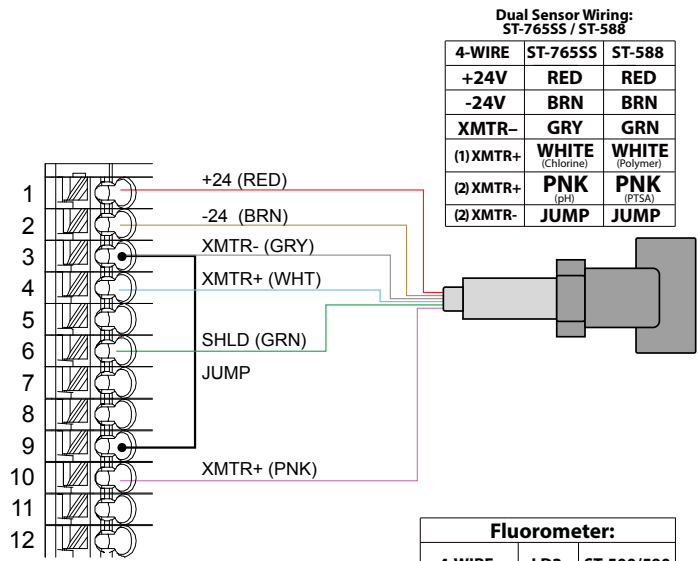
Dual Sensor Wiring:
ST-765SS / ST-588

| 4-WIRE | ST-765SS | ST-588 |
|---|---|---|
| +24V | RED | RED |
| -24V | BRN | BRN |
| XMTR– | GRY | GRN |
| (1) XMTR+ | WHITE (Chlorine) | WHITE (Polymer) |
| (2) XMTR+ | PNK (pH) | PNK (PTSA) |
| (2) XMTR- | JUMP | JUMP |

1
2
3
4
5
6
7
8
9
10
11
12

+24 (RED)
-24 (BRN)
XMTR- (GRY)
XMTR+ (WHT)
SHLD (GRN)
JUMP
XMTR+ (PNK)

Fluorometer:
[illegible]